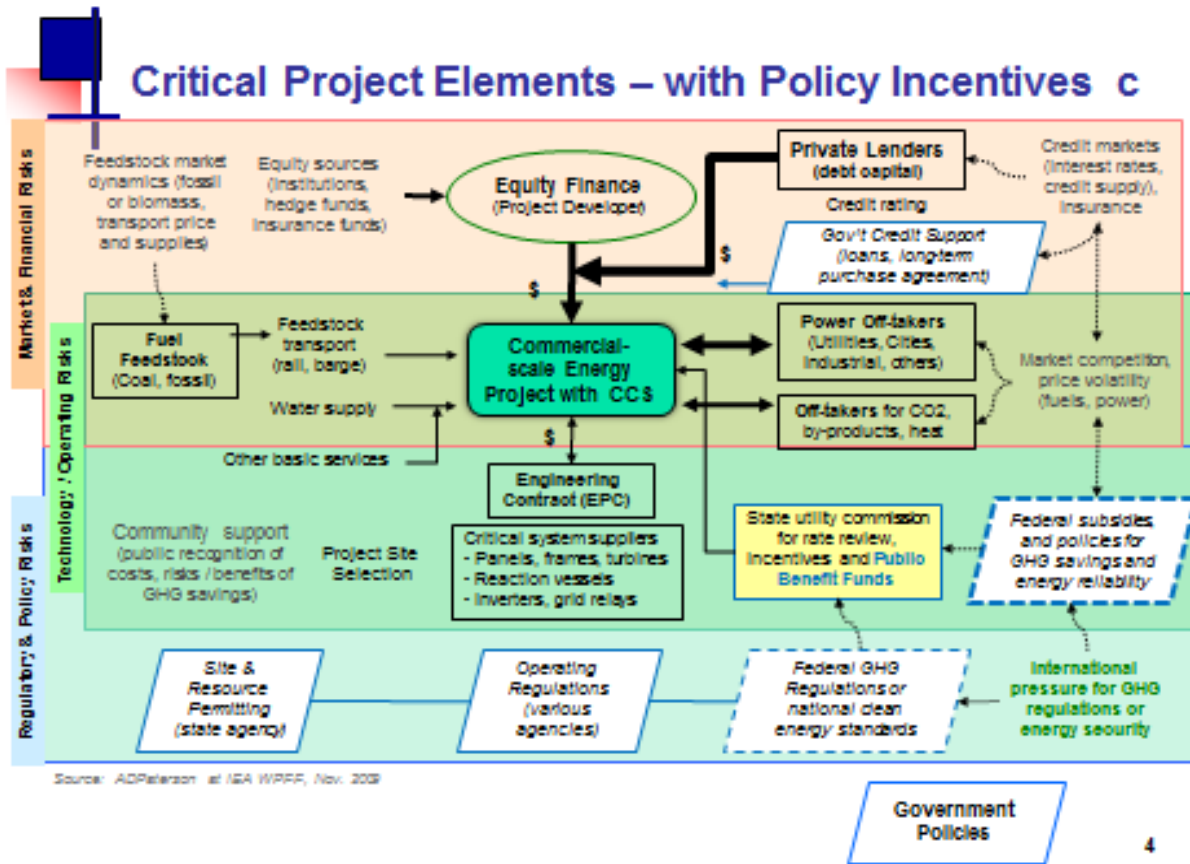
Critical Project Elements – with Policy Incentives c

Market & Financial Risks

Feedstock market dynamics (fossil or biomass, transport price and supplies)

Equity sources (institutions, hedge funds, insurance funds)

Equity Finance (Project Developer)

Private Lenders (debt capital)

Credit rating

Credit markets (interest rates, credit supply), insurance

Gov't Credit Support (loans, long-term purchase agreement)

$

$

Technology / Operating Risks

Fuel Feedstock (Coal, fossil)

Feedstock transport (rail, barge)

Water supply

Commercial-scale Energy Project with CCS

Power Off-takers (Utilities, Cities, Industrial, others)

Off-takers for CO2, by-products, heat

Market competition, price volatility (fuels, power)

Other basic services

$

Engineering Contract (EPC)

Regulatory & Policy Risks

Community support (public recognition of costs, risks / benefits of GHG savings)

Project Site Selection

Critical system suppliers
- Panels, frames, turbines
- Reaction vessels
- Inverters, grid relays

State utility commission for rate review, incentives and Public Benefit Funds

Federal subsidies and policies for GHG savings and energy reliability

Site & Resource Permitting (state agency)

Operating Regulations (various agencies)

Federal GHG Regulations or national clean energy standards

International pressure for GHG regulations or energy security

Source: ADPeterson at IEA WPFF, Nov. 2009

Government Policies

4